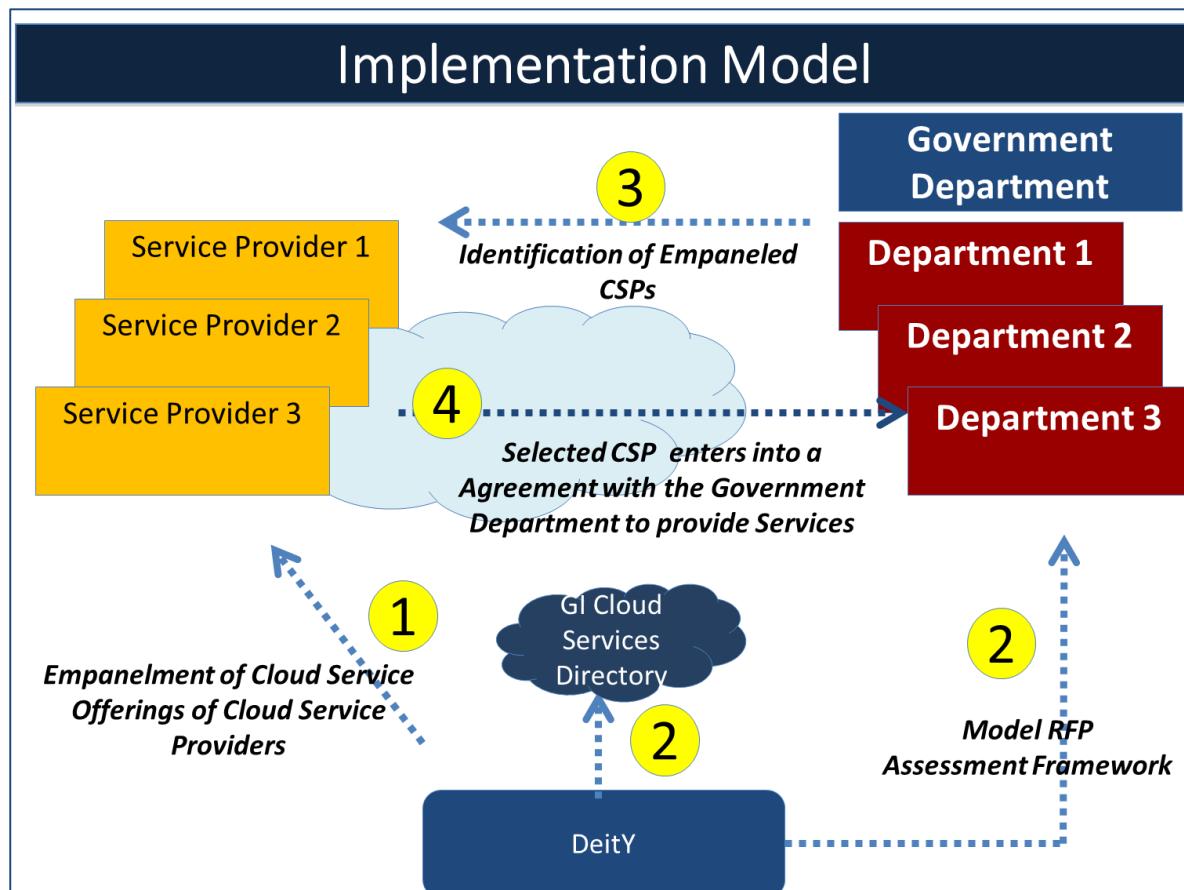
Implementation Model

Government Department

3

Identification of Empaneled CSPs

Service Provider 1

Service Provider 2

Service Provider 3

Department 1

Department 2

Department 3

4

Selected CSP enters into a Agreement with the Government Department to provide Services

1

Empanelment of Cloud Service Offerings of Cloud Service Providers

GI Cloud Services Directory

2

2

Model RFP Assessment Framework

DeitY